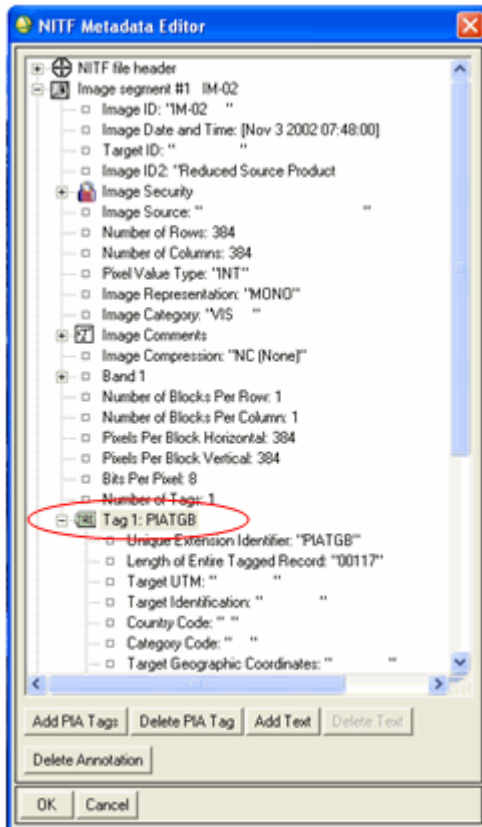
NITF Metadata Editor

NITF file header
Image segment #1 IM-02
Image ID: "IM-02 "
Image Date and Time: [Nov 3 2002 07:48:00]
Target ID: " "
Image ID2: "Reduced Source Product
Image Security
Image Source: " "
Number of Rows: 384
Number of Columns: 384
Pixel Value Type: "INT"
Image Representation: "MONO"
Image Category: "VIS "
Image Comments
Image Compression: "NC (None)"
Band 1
Number of Blocks Per Row: 1
Number of Blocks Per Column: 1
Pixels Per Block Horizontal: 384
Pixels Per Block Vertical: 384
Bits Per Pixel: 8
Number of Tags: 1
Tag 1: PIATGB
Unique Extension Identifier: "PIATGB"
Length of Entire Tagged Record: "00117"
Target UTM: " "
Target Identification: " "
Country Code: " "
Category Code: " "
Target Geographic Coordinates: " "

Add PIA Tags
Delete PIA Tag
Add Text
Delete Text
Delete Annotation
OK
Cancel